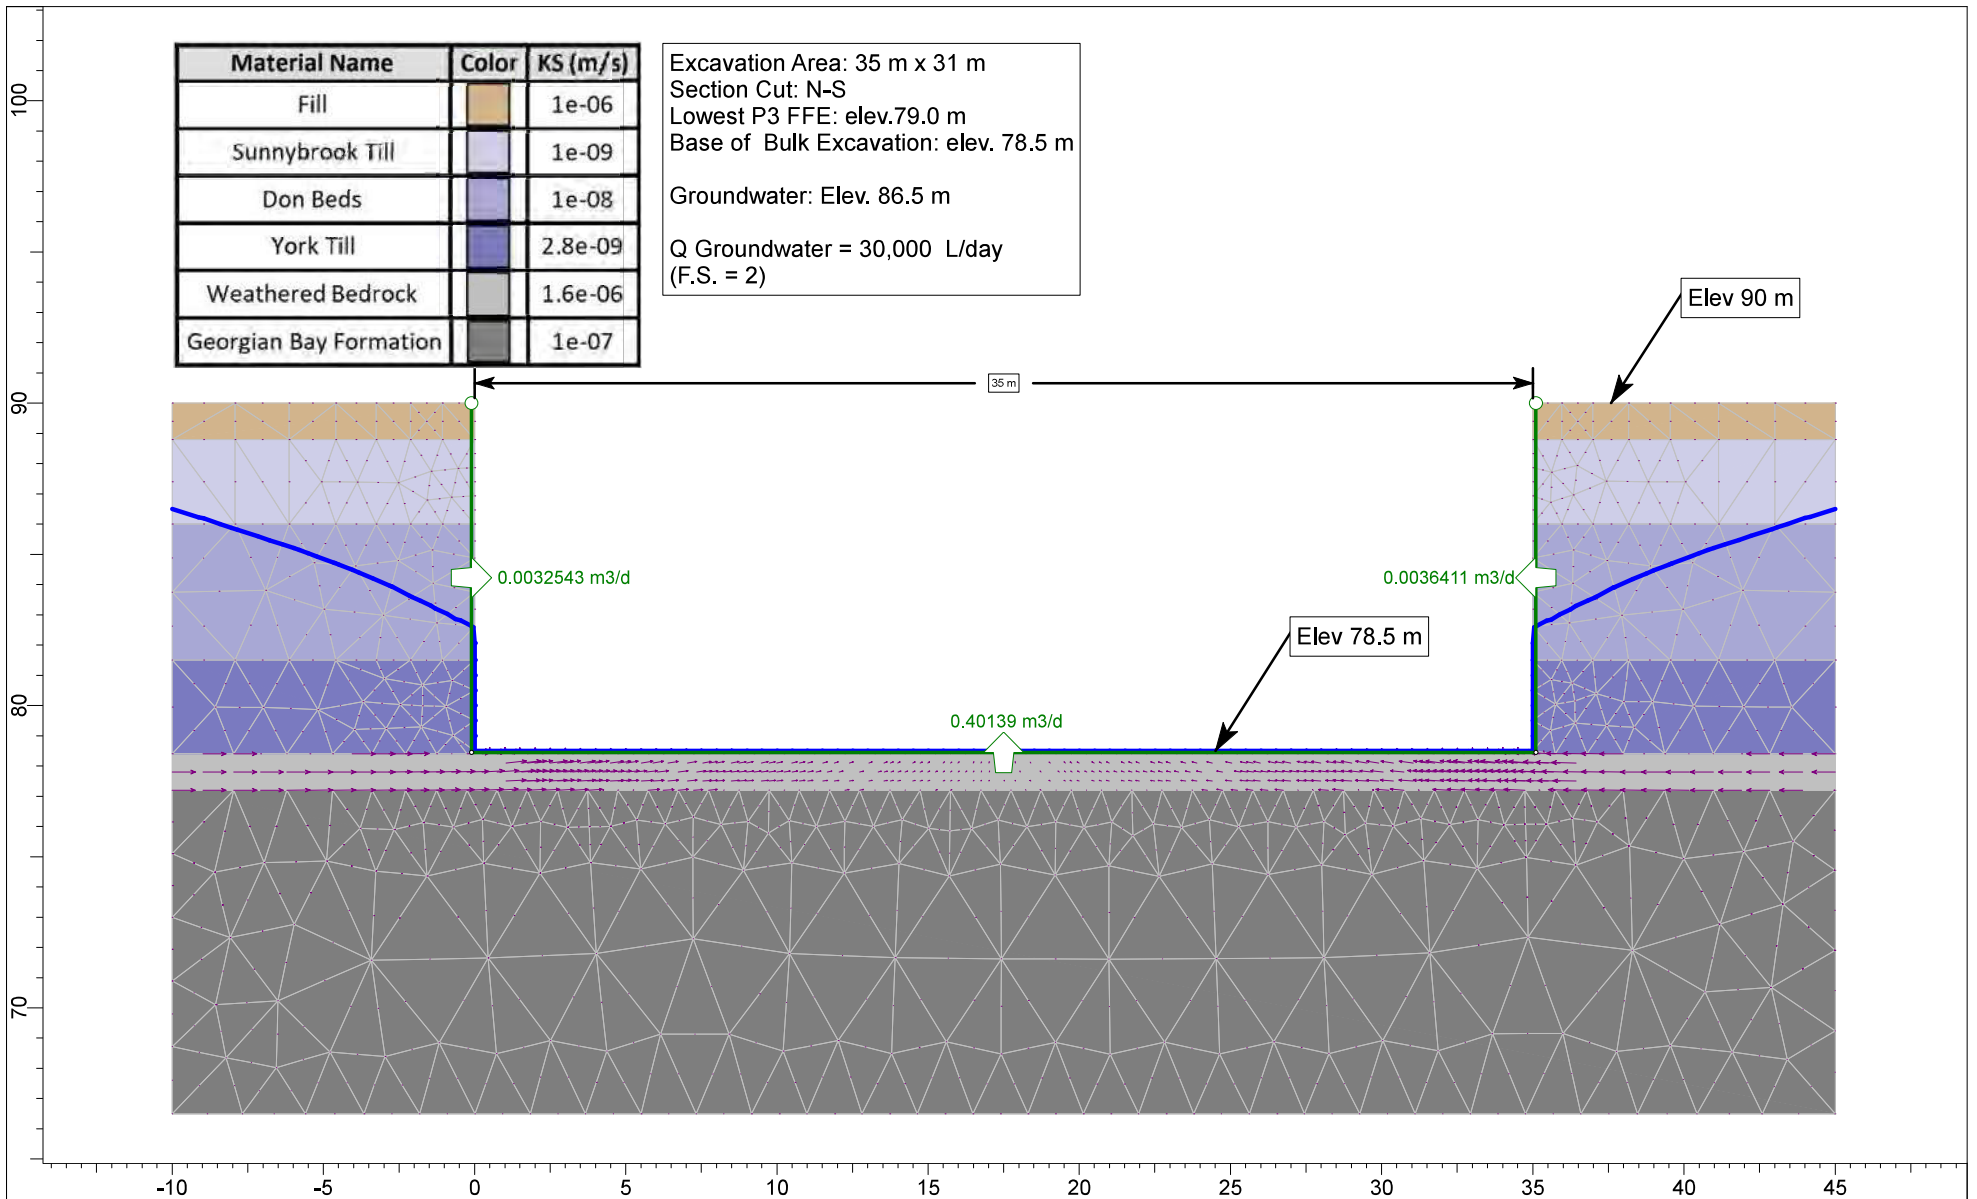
| Material Name | Color | KS (m/s) |
|---|---|---|
| Fill | | 1e-06 |
| Sunnybrook Till | | 1e-09 |
| Don Beds | | 1e-08 |
| York Till | | 2.8e-09 |
| Weathered Bedrock | | 1.6e-06 |
| Georgian Bay Formation | | 1e-07 |

Excavation Area: 35 m x 31 m
Section Cut: N-S
Lowest P3 FFE: elev.79.0 m
Base of Bulk Excavation: elev. 78.5 m

Groundwater: Elev. 86.5 m

Q Groundwater = 30,000 L/day
(F.S. = 2)

Elev 90 m

35 m

0.0032543 m3/d

0.0036411 m3/d

Elev 78.5 m

0.40139 m3/d

100
90
80
70

-10 -5 0 5 10 15 20 25 30 35 40 45